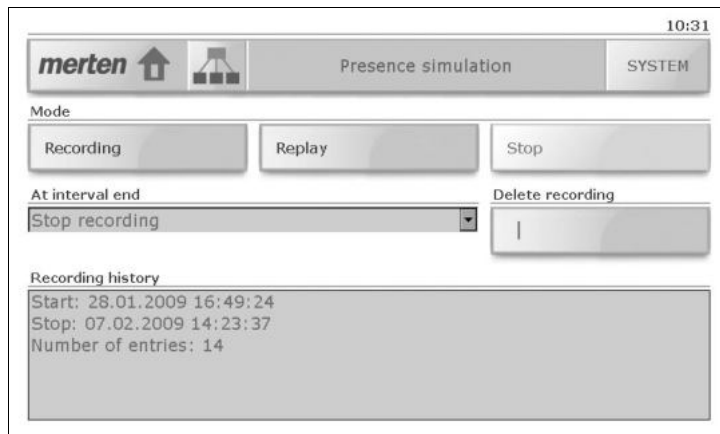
10:31

merten

Presence simulation

SYSTEM

Mode

Recording

Replay

Stop

At interval end

Stop recording

Delete recording

|

Recording history

Start: 28.01.2009 16:49:24
Stop: 07.02.2009 14:23:37
Number of entries: 14